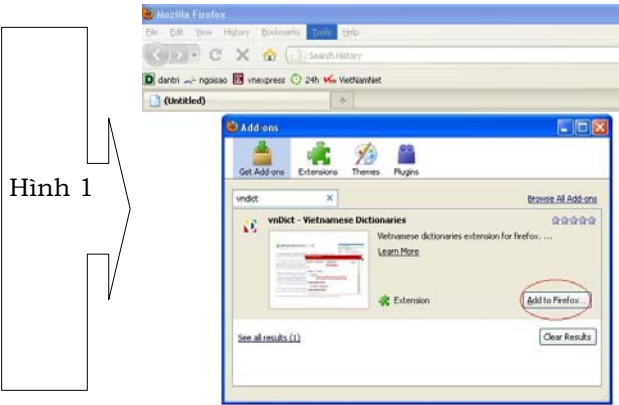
Hình 1

Mozilla Firefox
File Edit View History Bookmarks Tools Help
Search History
dantri ngoisao vnexpress 24h VietNamNet
(Untitled)

Add-ons
Get Add-ons Extensions Themes Plugins
vndict
Browse All Add-ons
vnDict - Vietnamese Dictionaries
Vietnamese dictionaries extension for firefox. ...
Learn More
Extension
Add to Firefox...
See all results (1)
Clear Results